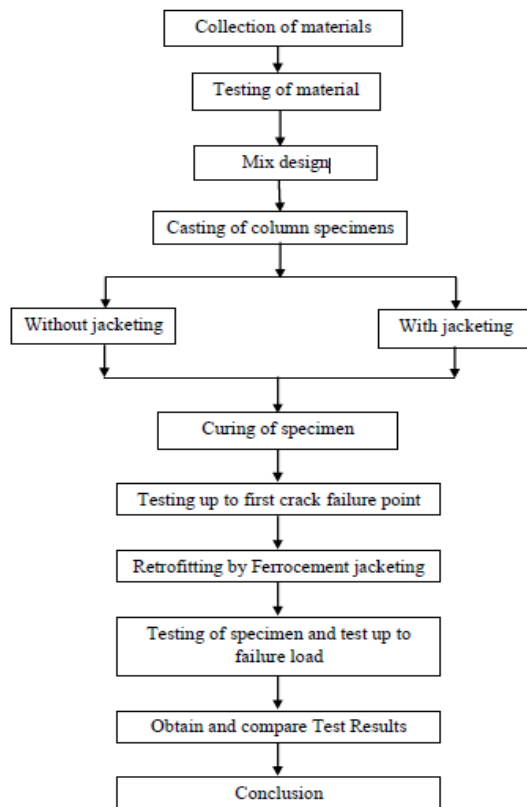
Collection of materials

Testing of material

Mix design

Casting of column specimens

Without jacketing

With jacketing

Curing of specimen

Testing up to first crack failure point

Retrofitting by Ferrocement jacketing

Testing of specimen and test up to failure load

Obtain and compare Test Results

Conclusion